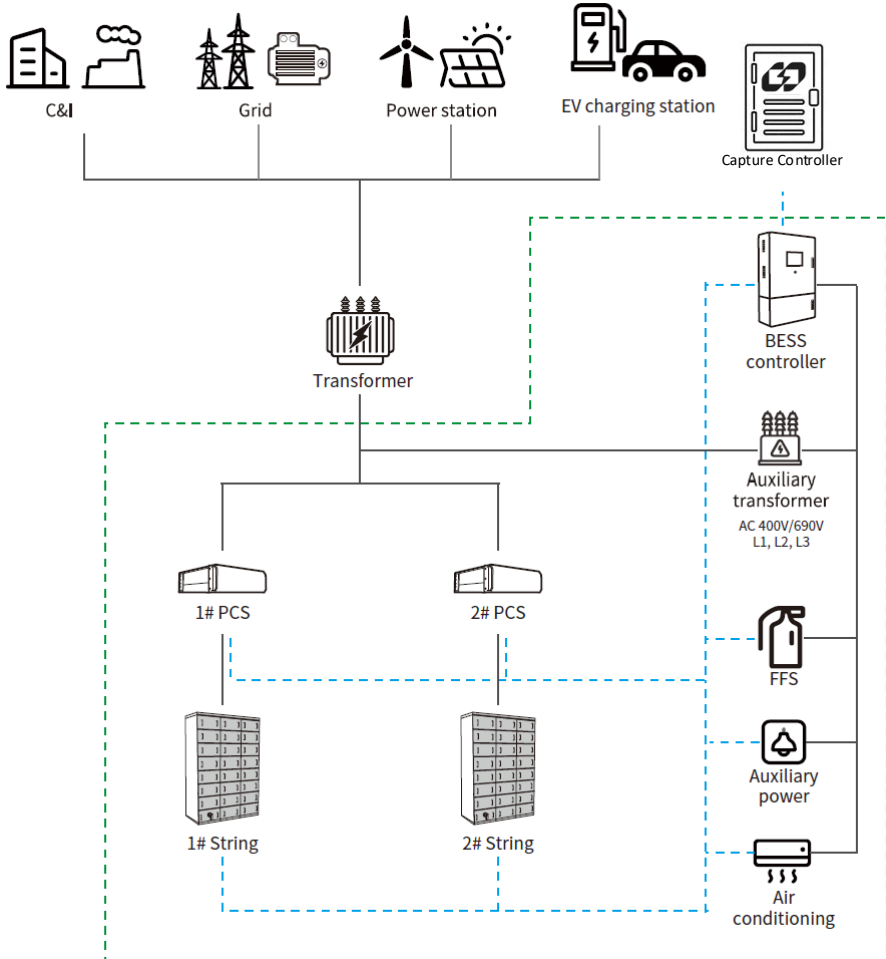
C&I

Grid

Power station

EV charging station

Capture Controller

BESS controller

Transformer

Auxiliary transformer

AC 400V/690V
L1, L2, L3

1# PCS

2# PCS

FFS

Auxiliary power

1# String

2# String

Air conditioning